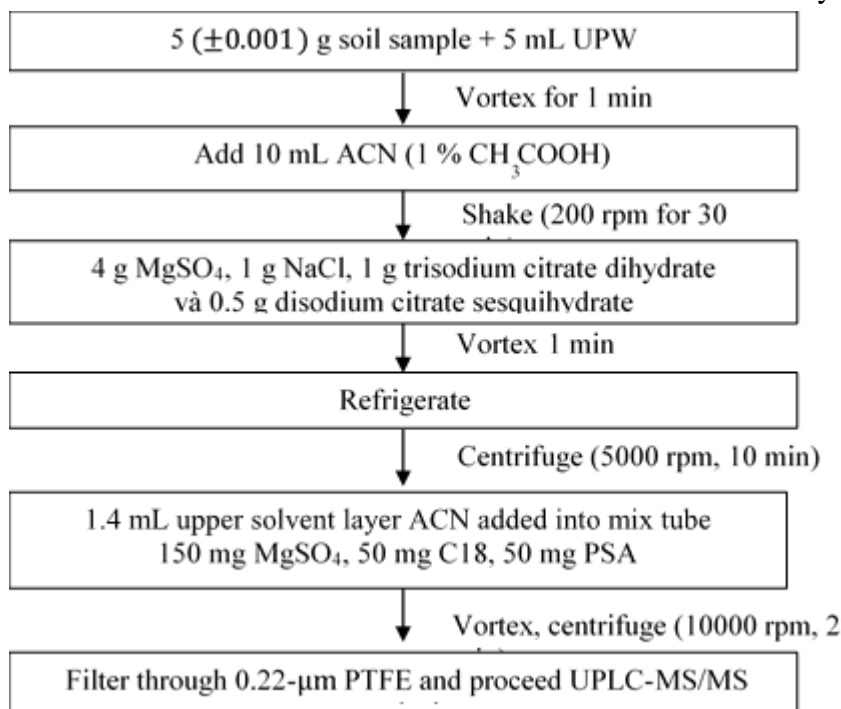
5 (±0.001) g soil sample + 5 mL UPW

Vortex for 1 min

Add 10 mL ACN (1 % $CH_3COOH$)

Shake (200 rpm for 30

4 g $MgSO_4$, 1 g NaCl, 1 g trisodium citrate dihydrate và 0.5 g disodium citrate sesquihydrate

Vortex 1 min

Refrigerate

Centrifuge (5000 rpm, 10 min)

1.4 mL upper solvent layer ACN added into mix tube 150 mg $MgSO_4$, 50 mg C18, 50 mg PSA

Vortex, centrifuge (10000 rpm, 2

Filter through 0.22-μm PTFE and proceed UPLC-MS/MS